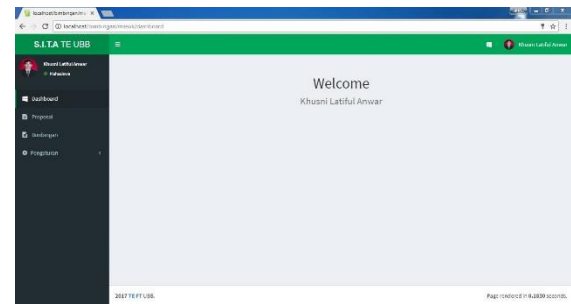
localhost/bimbingan/m ×

localhost/bimbingan/mawa/dashboard

S.I.T.A TE UBB

Khusni Latiful Anwar

Khusni Latiful Anwar
Mahasiswa

Dashboard

Proposal

Bimbingan

Pengaturan

Welcome

Khusni Latiful Anwar

2017 TE FT UBB.

Page rendered in 0.1030 seconds.